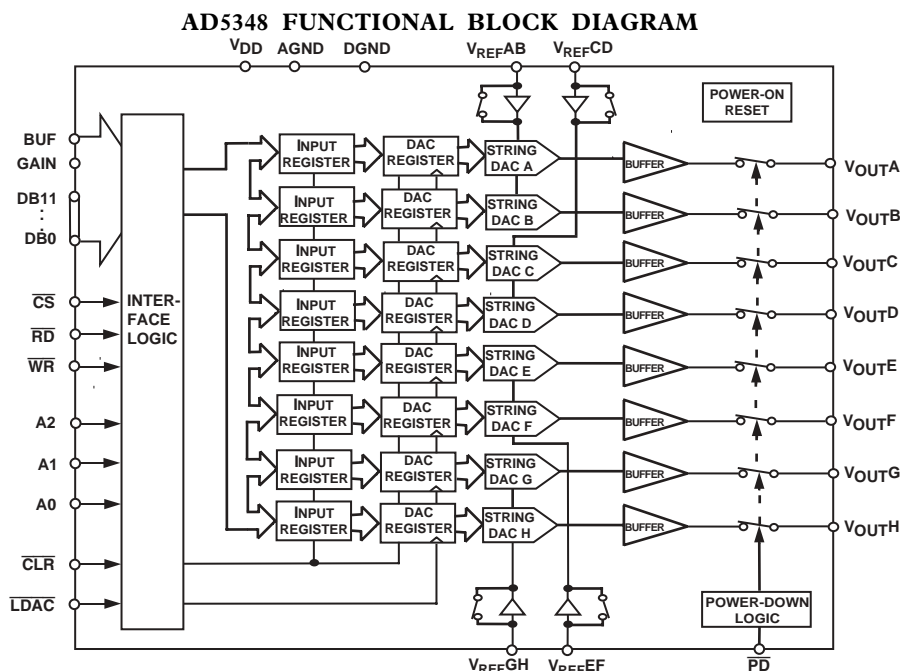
AD5348 FUNCTIONAL BLOCK DIAGRAM

$V_{DD}$ AGND DGND $V_{REF}AB$ $V_{REF}CD$

POWER-ON RESET

BUF
GAIN
DB11
:
DB0
$\overline{CS}$
$\overline{RD}$
$\overline{WR}$
A2
A1
A0
$\overline{CLR}$
$\overline{LDAC}$

INTER-FACE LOGIC

INPUT REGISTER
DAC REGISTER
STRING DAC A
BUFFER
$V_{OUT}A$

INPUT REGISTER
DAC REGISTER
STRING DAC B
BUFFER
$V_{OUT}B$

INPUT REGISTER
DAC REGISTER
STRING DAC C
BUFFER
$V_{OUT}C$

INPUT REGISTER
DAC REGISTER
STRING DAC D
BUFFER
$V_{OUT}D$

INPUT REGISTER
DAC REGISTER
STRING DAC E
BUFFER
$V_{OUT}E$

INPUT REGISTER
DAC REGISTER
STRING DAC F
BUFFER
$V_{OUT}F$

INPUT REGISTER
DAC REGISTER
STRING DAC G
BUFFER
$V_{OUT}G$

INPUT REGISTER
DAC REGISTER
STRING DAC H
BUFFER
$V_{OUT}H$

POWER-DOWN LOGIC

$V_{REF}GH$ $V_{REF}EF$ $\overline{PD}$